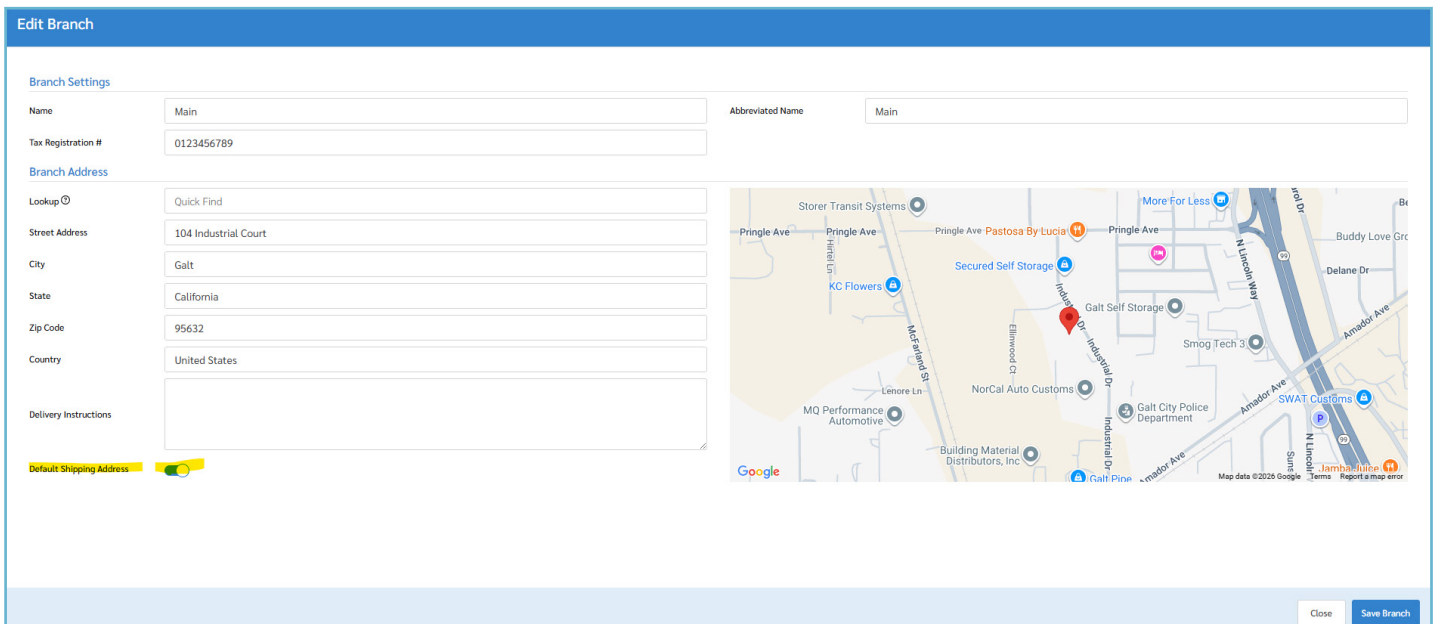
Edit Branch

Branch Settings

Name
Main

Abbreviated Name
Main

Tax Registration #
0123456789

Branch Address

Lookup
Quick Find

Street Address
104 Industrial Court

City
Galt

State
California

Zip Code
95632

Country
United States

Delivery Instructions

Default Shipping Address

Storer Transit Systems
More For Less
Pringle Ave
Pringle Ave
Pringle Ave
Pastosa By Lucia
Pringle Ave
Buddy Love Gro
Secured Self Storage
N Lincoln Way
Delane Dr
Hirtel Ln
KC Flowers
Galt Self Storage
Amador Ave
McFarland St
Industrial Dr
Ellinwood Ct
Smog Tech 3
Industrial Dr
Lenore Ln
NorCal Auto Customs
Amador Ave
SWAT Customs
MQ Performance Automotive
Galt City Police Department
Industrial Dr
Building Material Distributors, Inc
Amador Ave
N Lincoln
Jamba Juice
Galt Pipe
Google
Map data ©2026 Google
Terms
Report a map error

Close
Save Branch